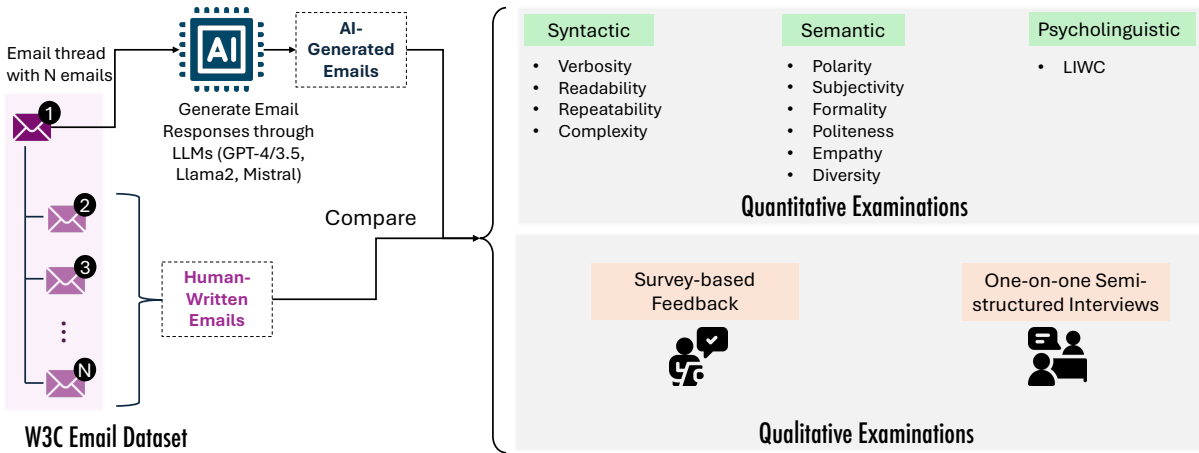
Email thread with N emails

1

2

3

⋮

N

W3C Email Dataset

AI

Generate Email Responses through LLMs (GPT-4/3.5, Llama2, Mistral)

AI-Generated Emails

Human-Written Emails

Compare

Syntactic

- Verbosity
- Readability
- Repeatability
- Complexity

Semantic

- Polarity
- Subjectivity
- Formality
- Politeness
- Empathy
- Diversity

Psycholinguistic

- LIWC

Quantitative Examinations

Survey-based Feedback

One-on-one Semi-structured Interviews

Qualitative Examinations